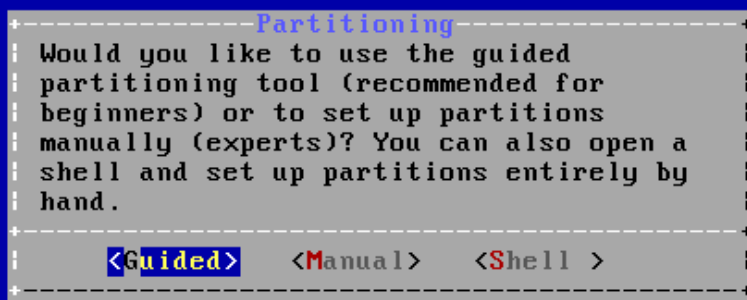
Partitioning

Would you like to use the guided partitioning tool (recommended for beginners) or to set up partitions manually (experts)? You can also open a shell and set up partitions entirely by hand.

<Guided> <Manual> <Shell >